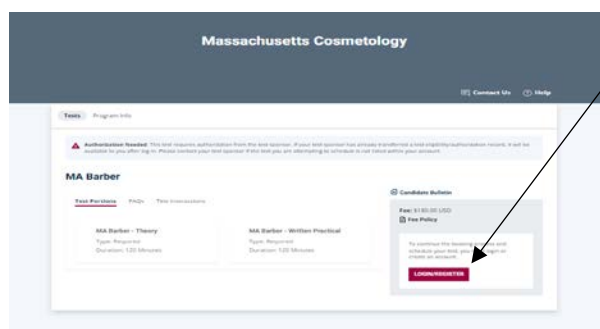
Massachusetts Cosmetology

Contact Us Help

Tests Program Info

Authorization Needed: This test requires authorization from the test sponsor. If your test sponsor has already transferred a test eligibility/authorization record, it will be available to you after log in. Please contact your test sponsor if the test you are attempting to schedule is not listed within your account.

MA Barber

Test Portions FAQs Tile Instructions

MA Barber - Theory
Type: Required
Duration: 120 Minutes

MA Barber - Written Practical
Type: Required
Duration: 120 Minutes

Candidate Bulletin

Fee: $180.00 USD

Fee Policy

To continue the booking process and schedule your test, you must login or create an account.

LOGIN/REGISTER